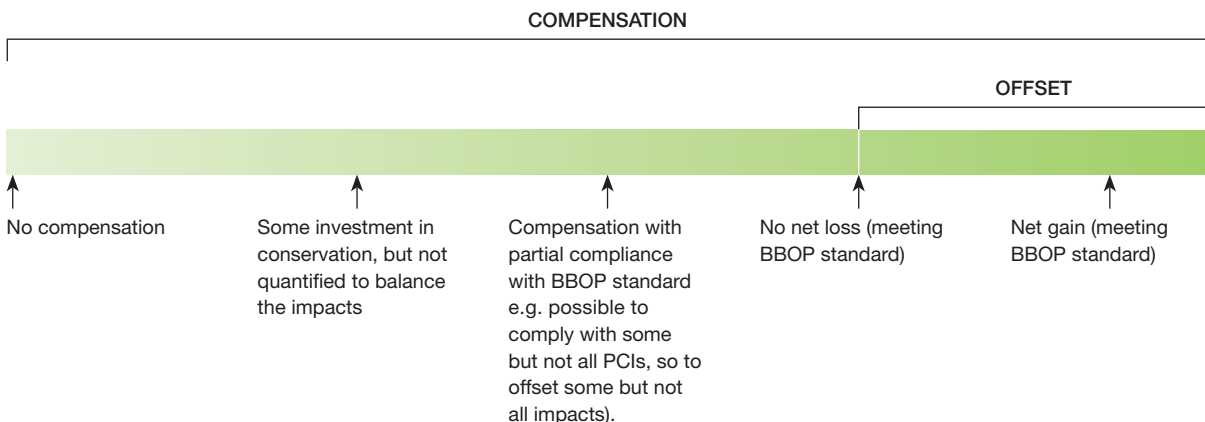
COMPENSATION

OFFSET

No compensation

Some investment in conservation, but not quantified to balance the impacts

Compensation with partial compliance with BBOP standard e.g. possible to comply with some but not all PCIs, so to offset some but not all impacts).

No net loss (meeting BBOP standard)

Net gain (meeting BBOP standard)